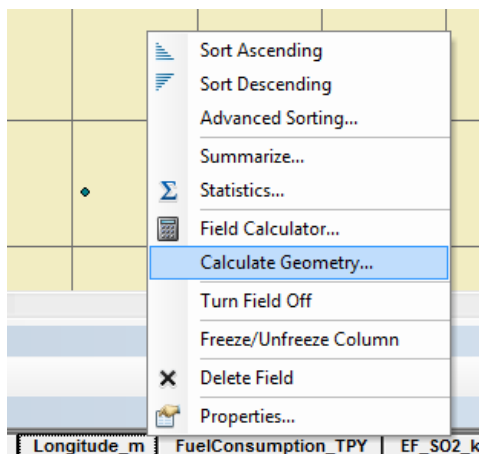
Sort Ascending
Sort Descending
Advanced Sorting...
Summarize...
Statistics...
Field Calculator...
Calculate Geometry...
Turn Field Off
Freeze/Unfreeze Column
Delete Field
Properties...

Longitude_m | FuelConsumption_TPY | EF_SO2_k